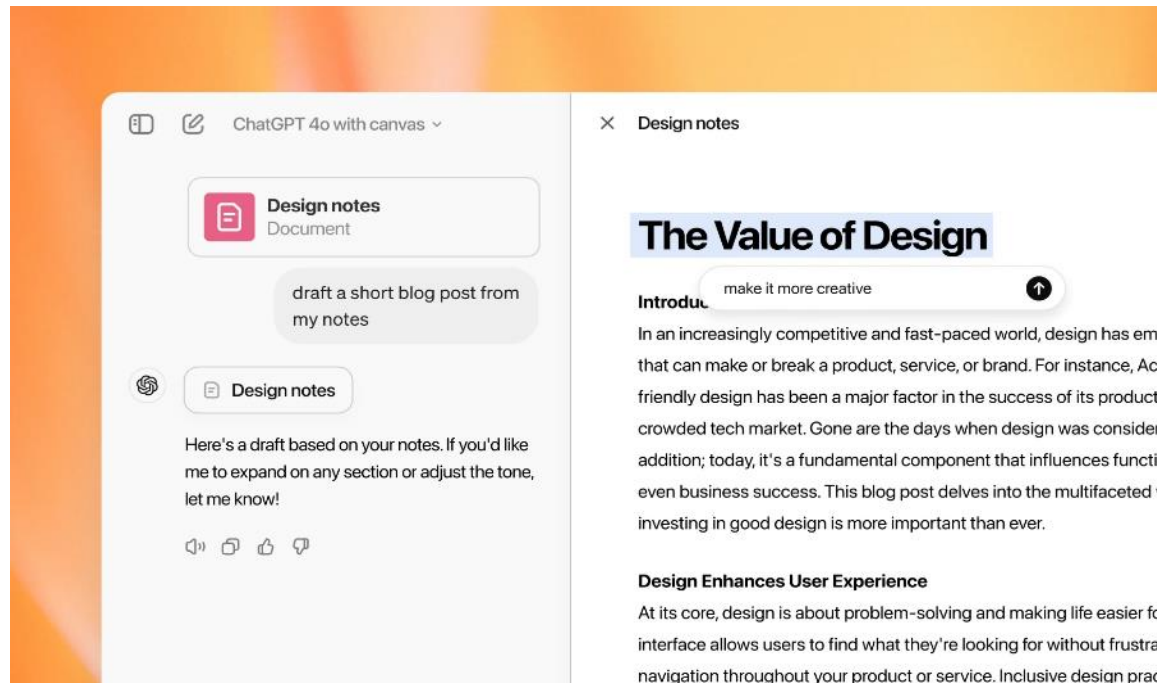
ChatGPT 4o with canvas

Design notes
Document

draft a short blog post from my notes

Design notes

Here's a draft based on your notes. If you'd like me to expand on any section or adjust the tone, let me know!

Design notes

The Value of Design

make it more creative

Introdu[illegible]

In an increasingly competitive and fast-paced world, design has em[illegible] that can make or break a product, service, or brand. For instance, Ac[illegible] friendly design has been a major factor in the success of its product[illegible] crowded tech market. Gone are the days when design was consider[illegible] addition; today, it's a fundamental component that influences functi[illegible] even business success. This blog post delves into the multifaceted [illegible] investing in good design is more important than ever.

Design Enhances User Experience

At its core, design is about problem-solving and making life easier f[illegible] interface allows users to find what they're looking for without frustra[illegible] navigation throughout your product or service. Inclusive design prac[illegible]